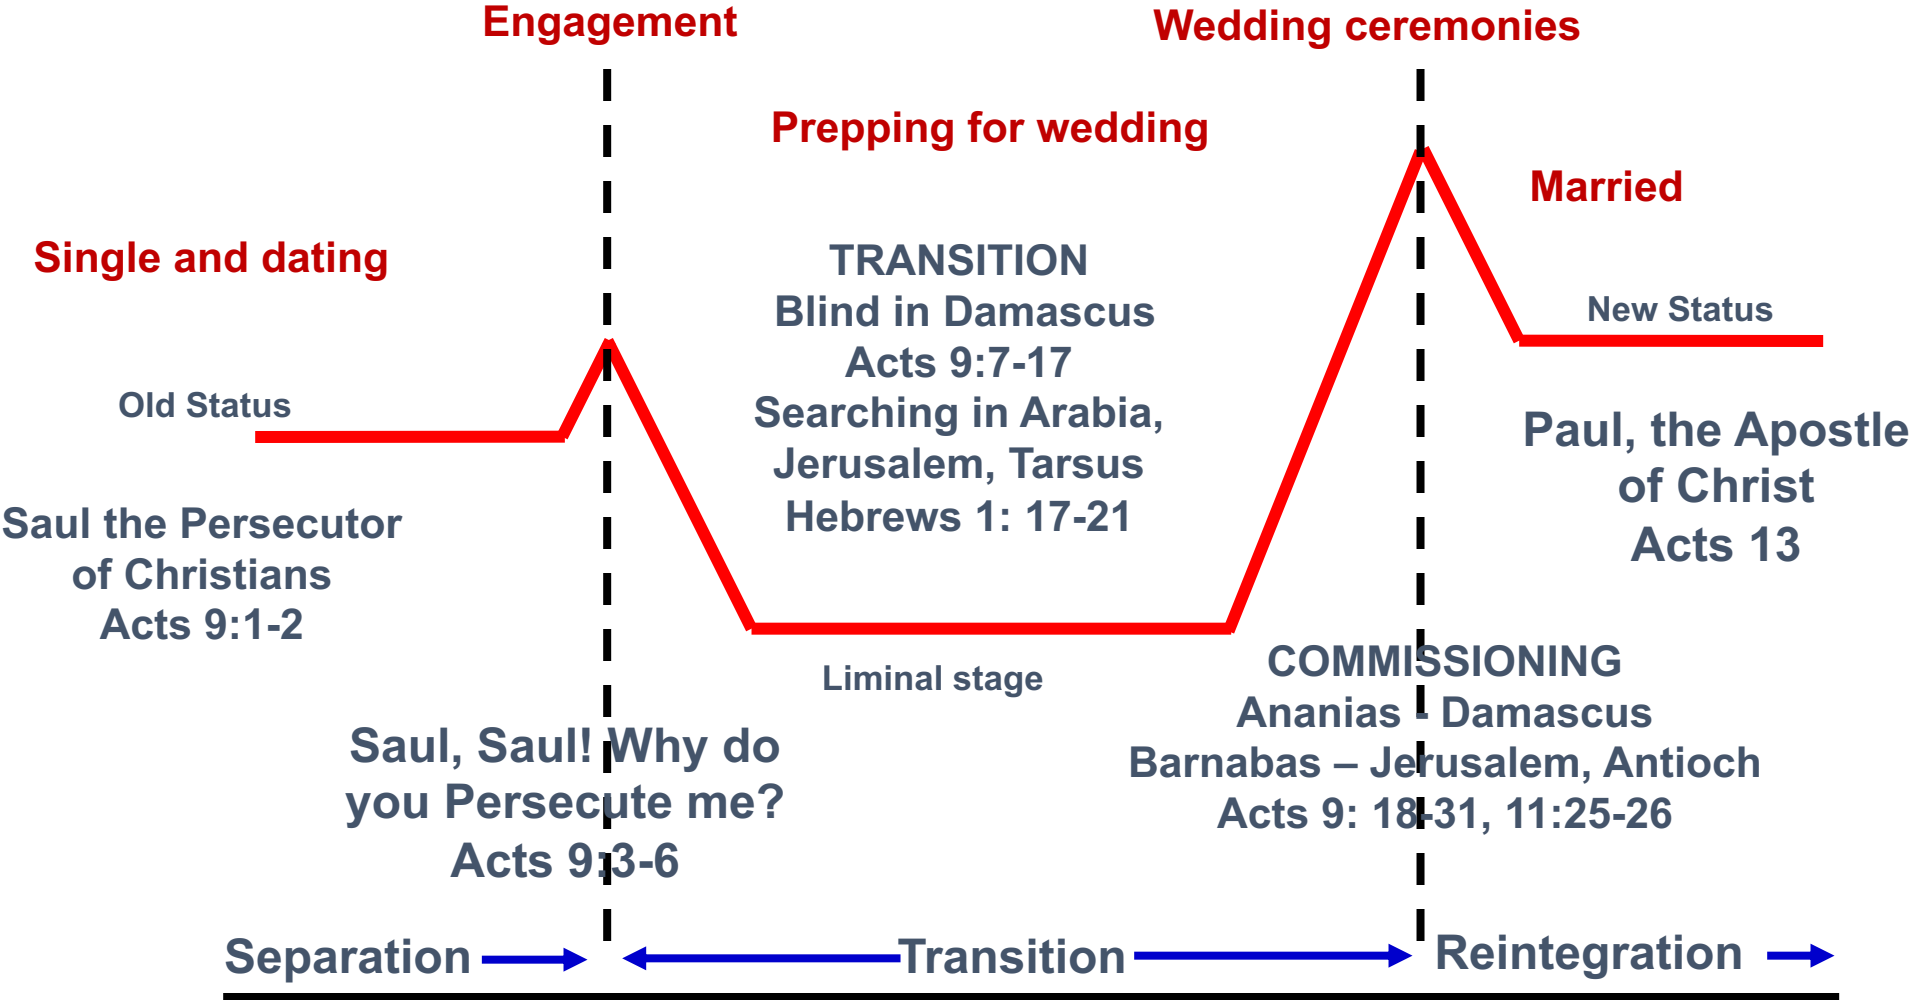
Engagement

Wedding ceremonies

Prepping for wedding

Married

Single and dating

TRANSITION
Blind in Damascus
Acts 9:7-17
Searching in Arabia, Jerusalem, Tarsus
Hebrews 1: 17-21

New Status

Old Status

Paul, the Apostle of Christ
Acts 13

Saul the Persecutor of Christians
Acts 9:1-2

Liminal stage

COMMISSIONING
Ananias – Damascus
Barnabas – Jerusalem, Antioch
Acts 9: 18-31, 11:25-26

Saul, Saul! Why do you Persecute me?
Acts 9:3-6

Separation

Transition

Reintegration